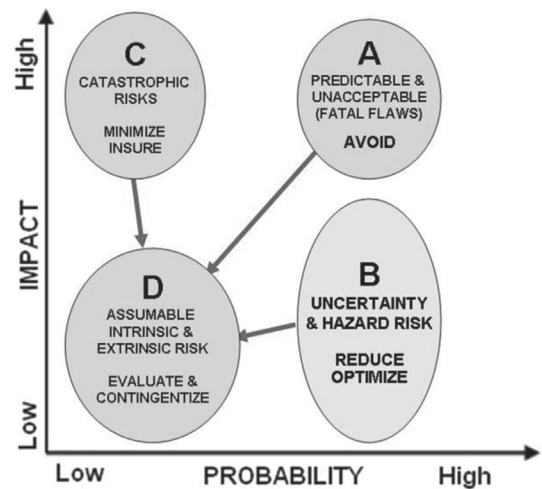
High

IMPACT

Low

C
CATASTROPHIC RISKS

MINIMIZE
INSURE

A
PREDICTABLE & UNACCEPTABLE (FATAL FLAWS)

AVOID

D
ASSUMABLE INTRINSIC & EXTRINSIC RISK

EVALUATE & CONTINGENTIZE

B
UNCERTAINTY & HAZARD RISK

REDUCE
OPTIMIZE

Low

PROBABILITY

High